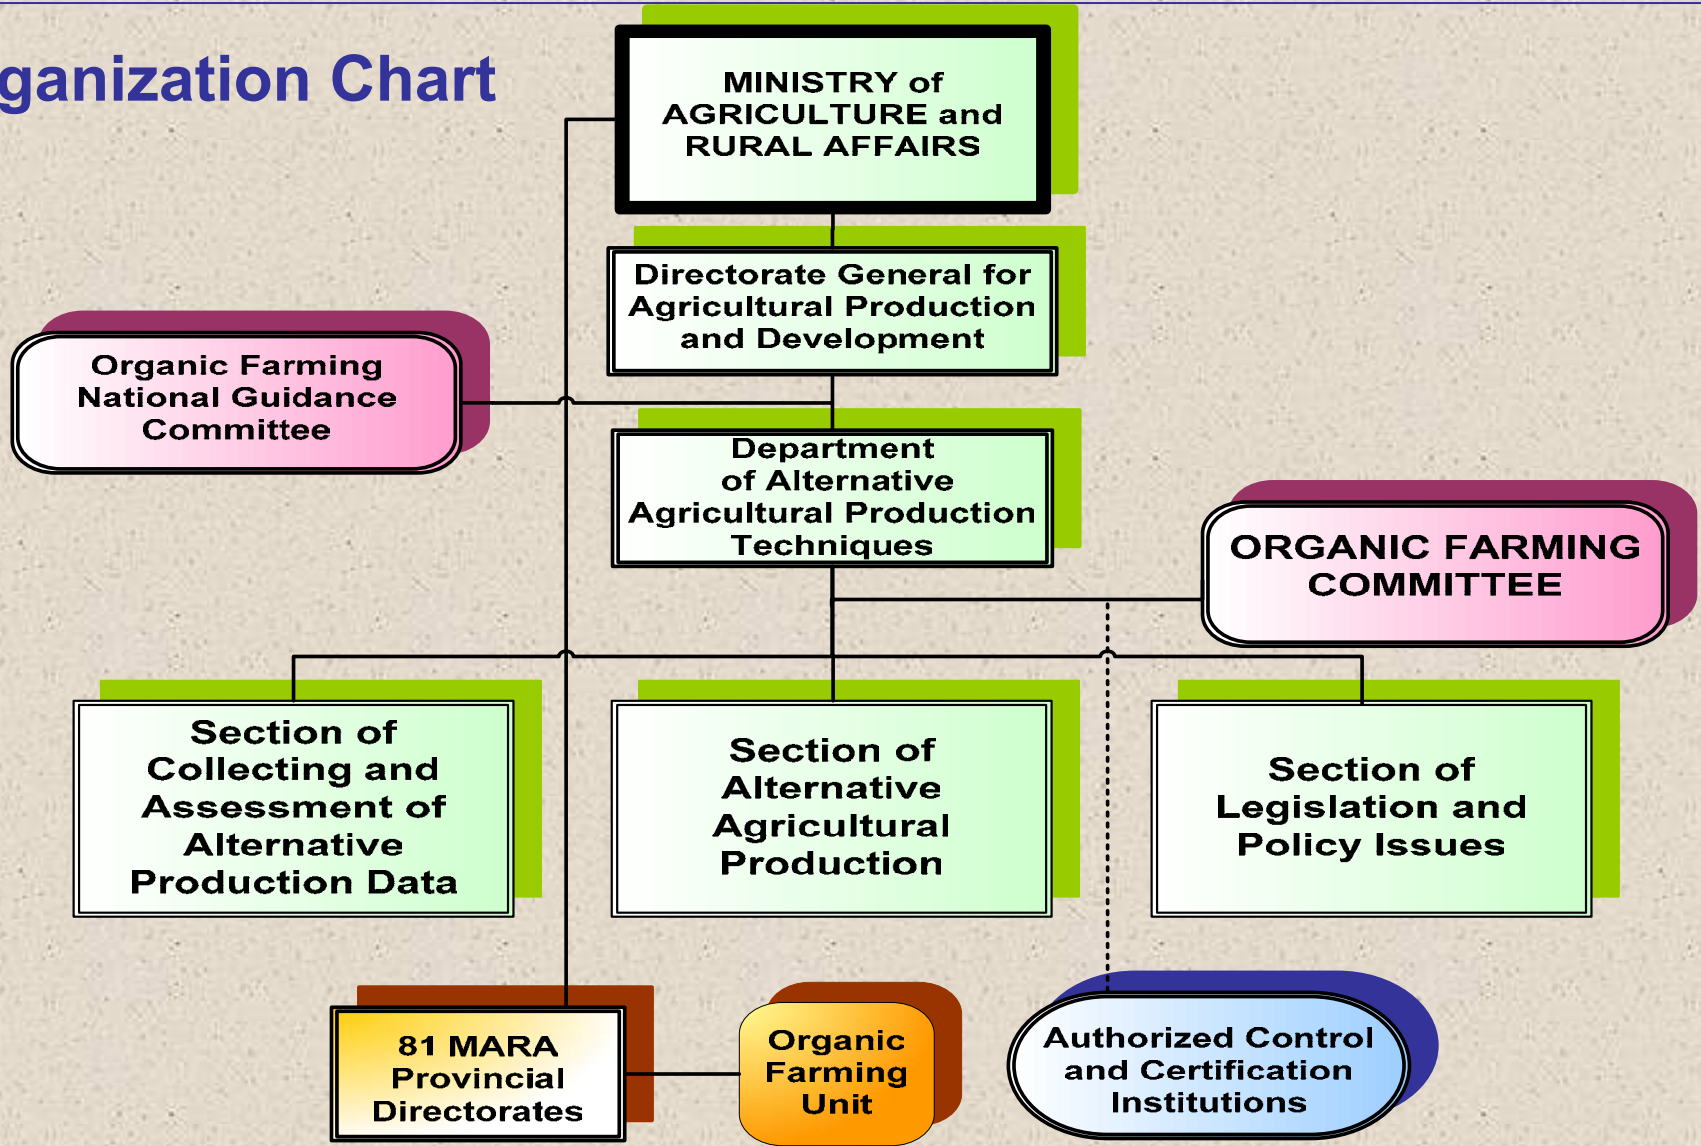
ganization Chart

MINISTRY of AGRICULTURE and RURAL AFFAIRS

Directorate General for Agricultural Production and Development

Organic Farming National Guidance Committee

Department of Alternative Agricultural Production Techniques

ORGANIC FARMING COMMITTEE

Section of Collecting and Assessment of Alternative Production Data

Section of Alternative Agricultural Production

Section of Legislation and Policy Issues

81 MARA Provincial Directorates

Organic Farming Unit

Authorized Control and Certification Institutions